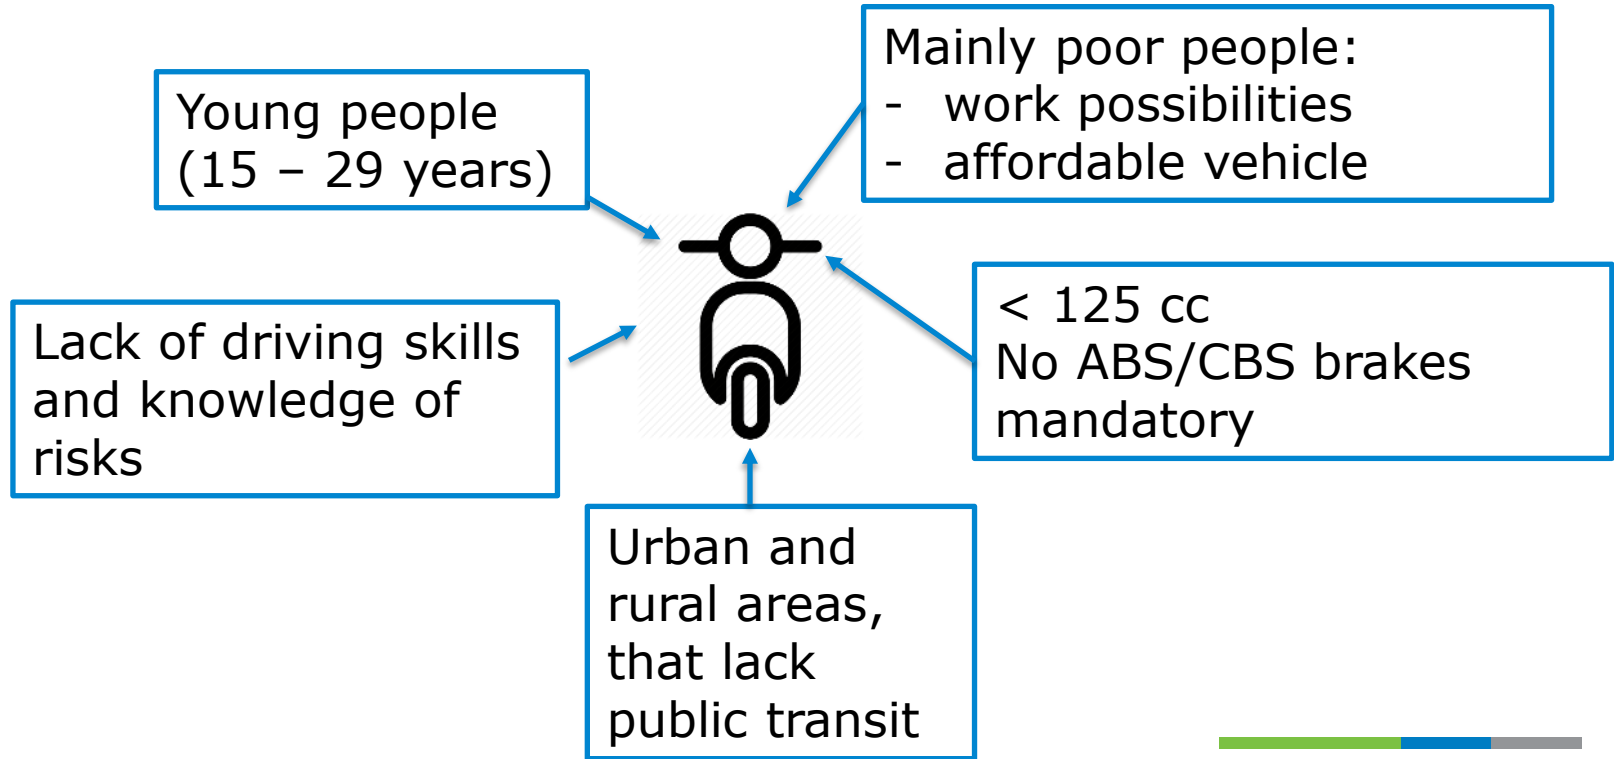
Young people (15 – 29 years)

Mainly poor people:
- work possibilities
- affordable vehicle

Lack of driving skills and knowledge of risks

< 125 cc
No ABS/CBS brakes mandatory

Urban and rural areas, that lack public transit